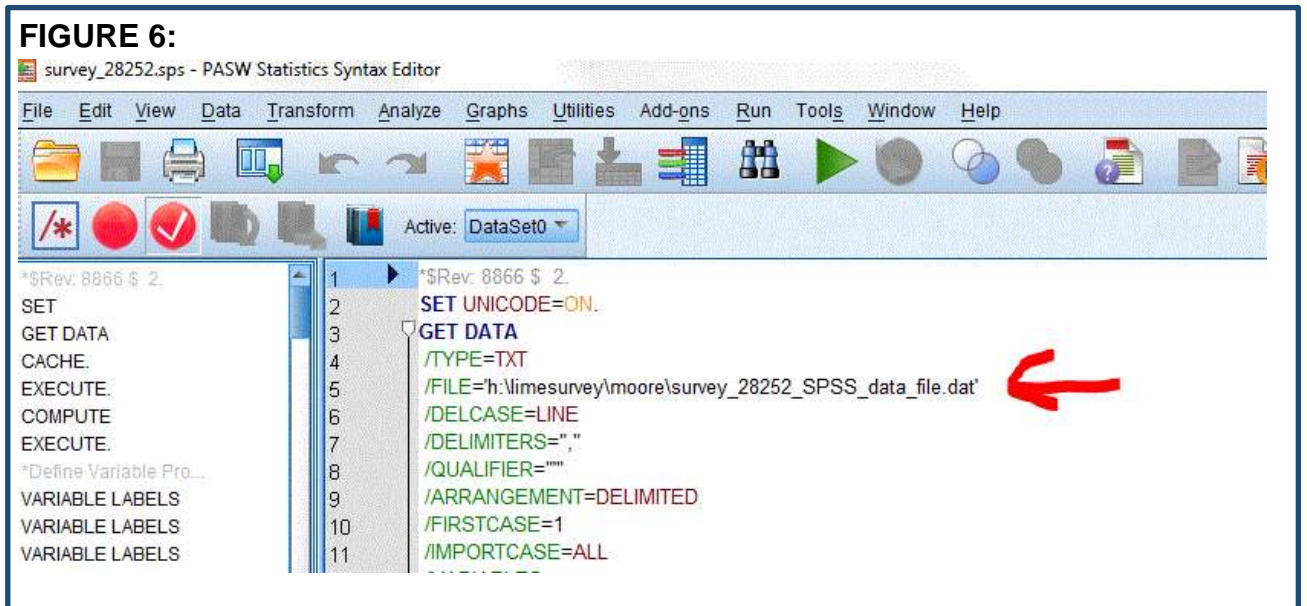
FIGURE 6:

survey_28252.sps - PASW Statistics Syntax Editor

File Edit View Data Transform Analyze Graphs Utilities Add-ons Run Tools Window Help

Active: DataSet0

*$Rev: 8866 $ 2.
SET
GET DATA
CACHE.
EXECUTE.
COMPUTE
EXECUTE.
*Define Variable Pro...
VARIABLE LABELS
VARIABLE LABELS
VARIABLE LABELS

1 *$Rev: 8866 $ 2.
2 SET UNICODE=ON.
3 GET DATA
4 /TYPE=TXT
5 /FILE='h:\limesurvey\moore\survey_28252_SPSS_data_file.dat'
6 /DELCASE=LINE
7 /DELIMITERS=","
8 /QUALIFIER="'"
9 /ARRANGEMENT=DELIMITED
10 /FIRSTCASE=1
11 /IMPORTCASE=ALL